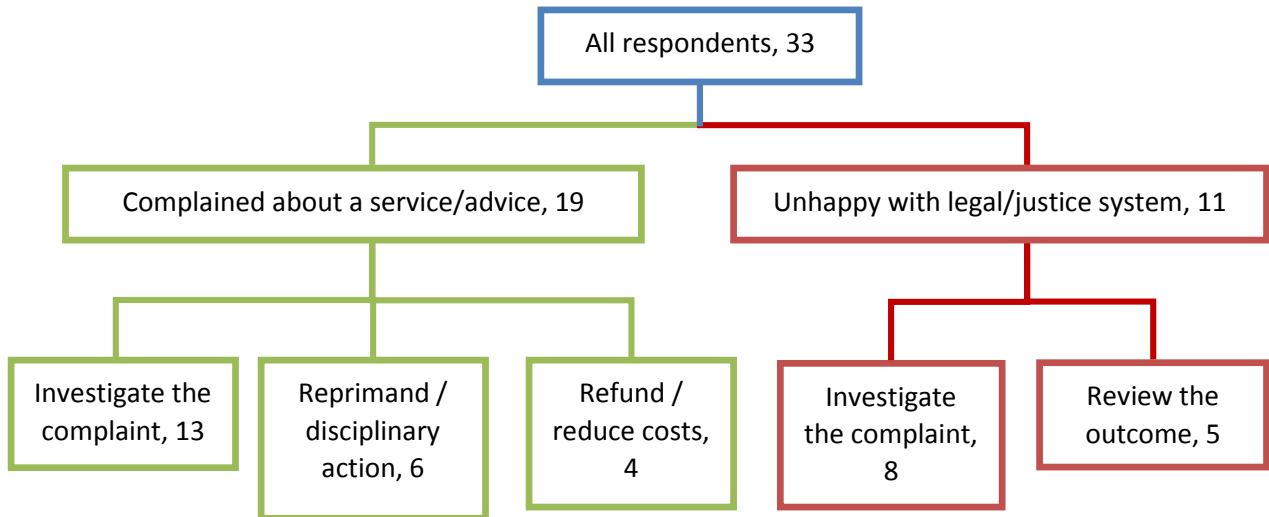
All respondents, 33

Complained about a service/advice, 19

Unhappy with legal/justice system, 11

Investigate the complaint, 13

Reprimand / disciplinary action, 6

Refund / reduce costs, 4

Investigate the complaint, 8

Review the outcome, 5